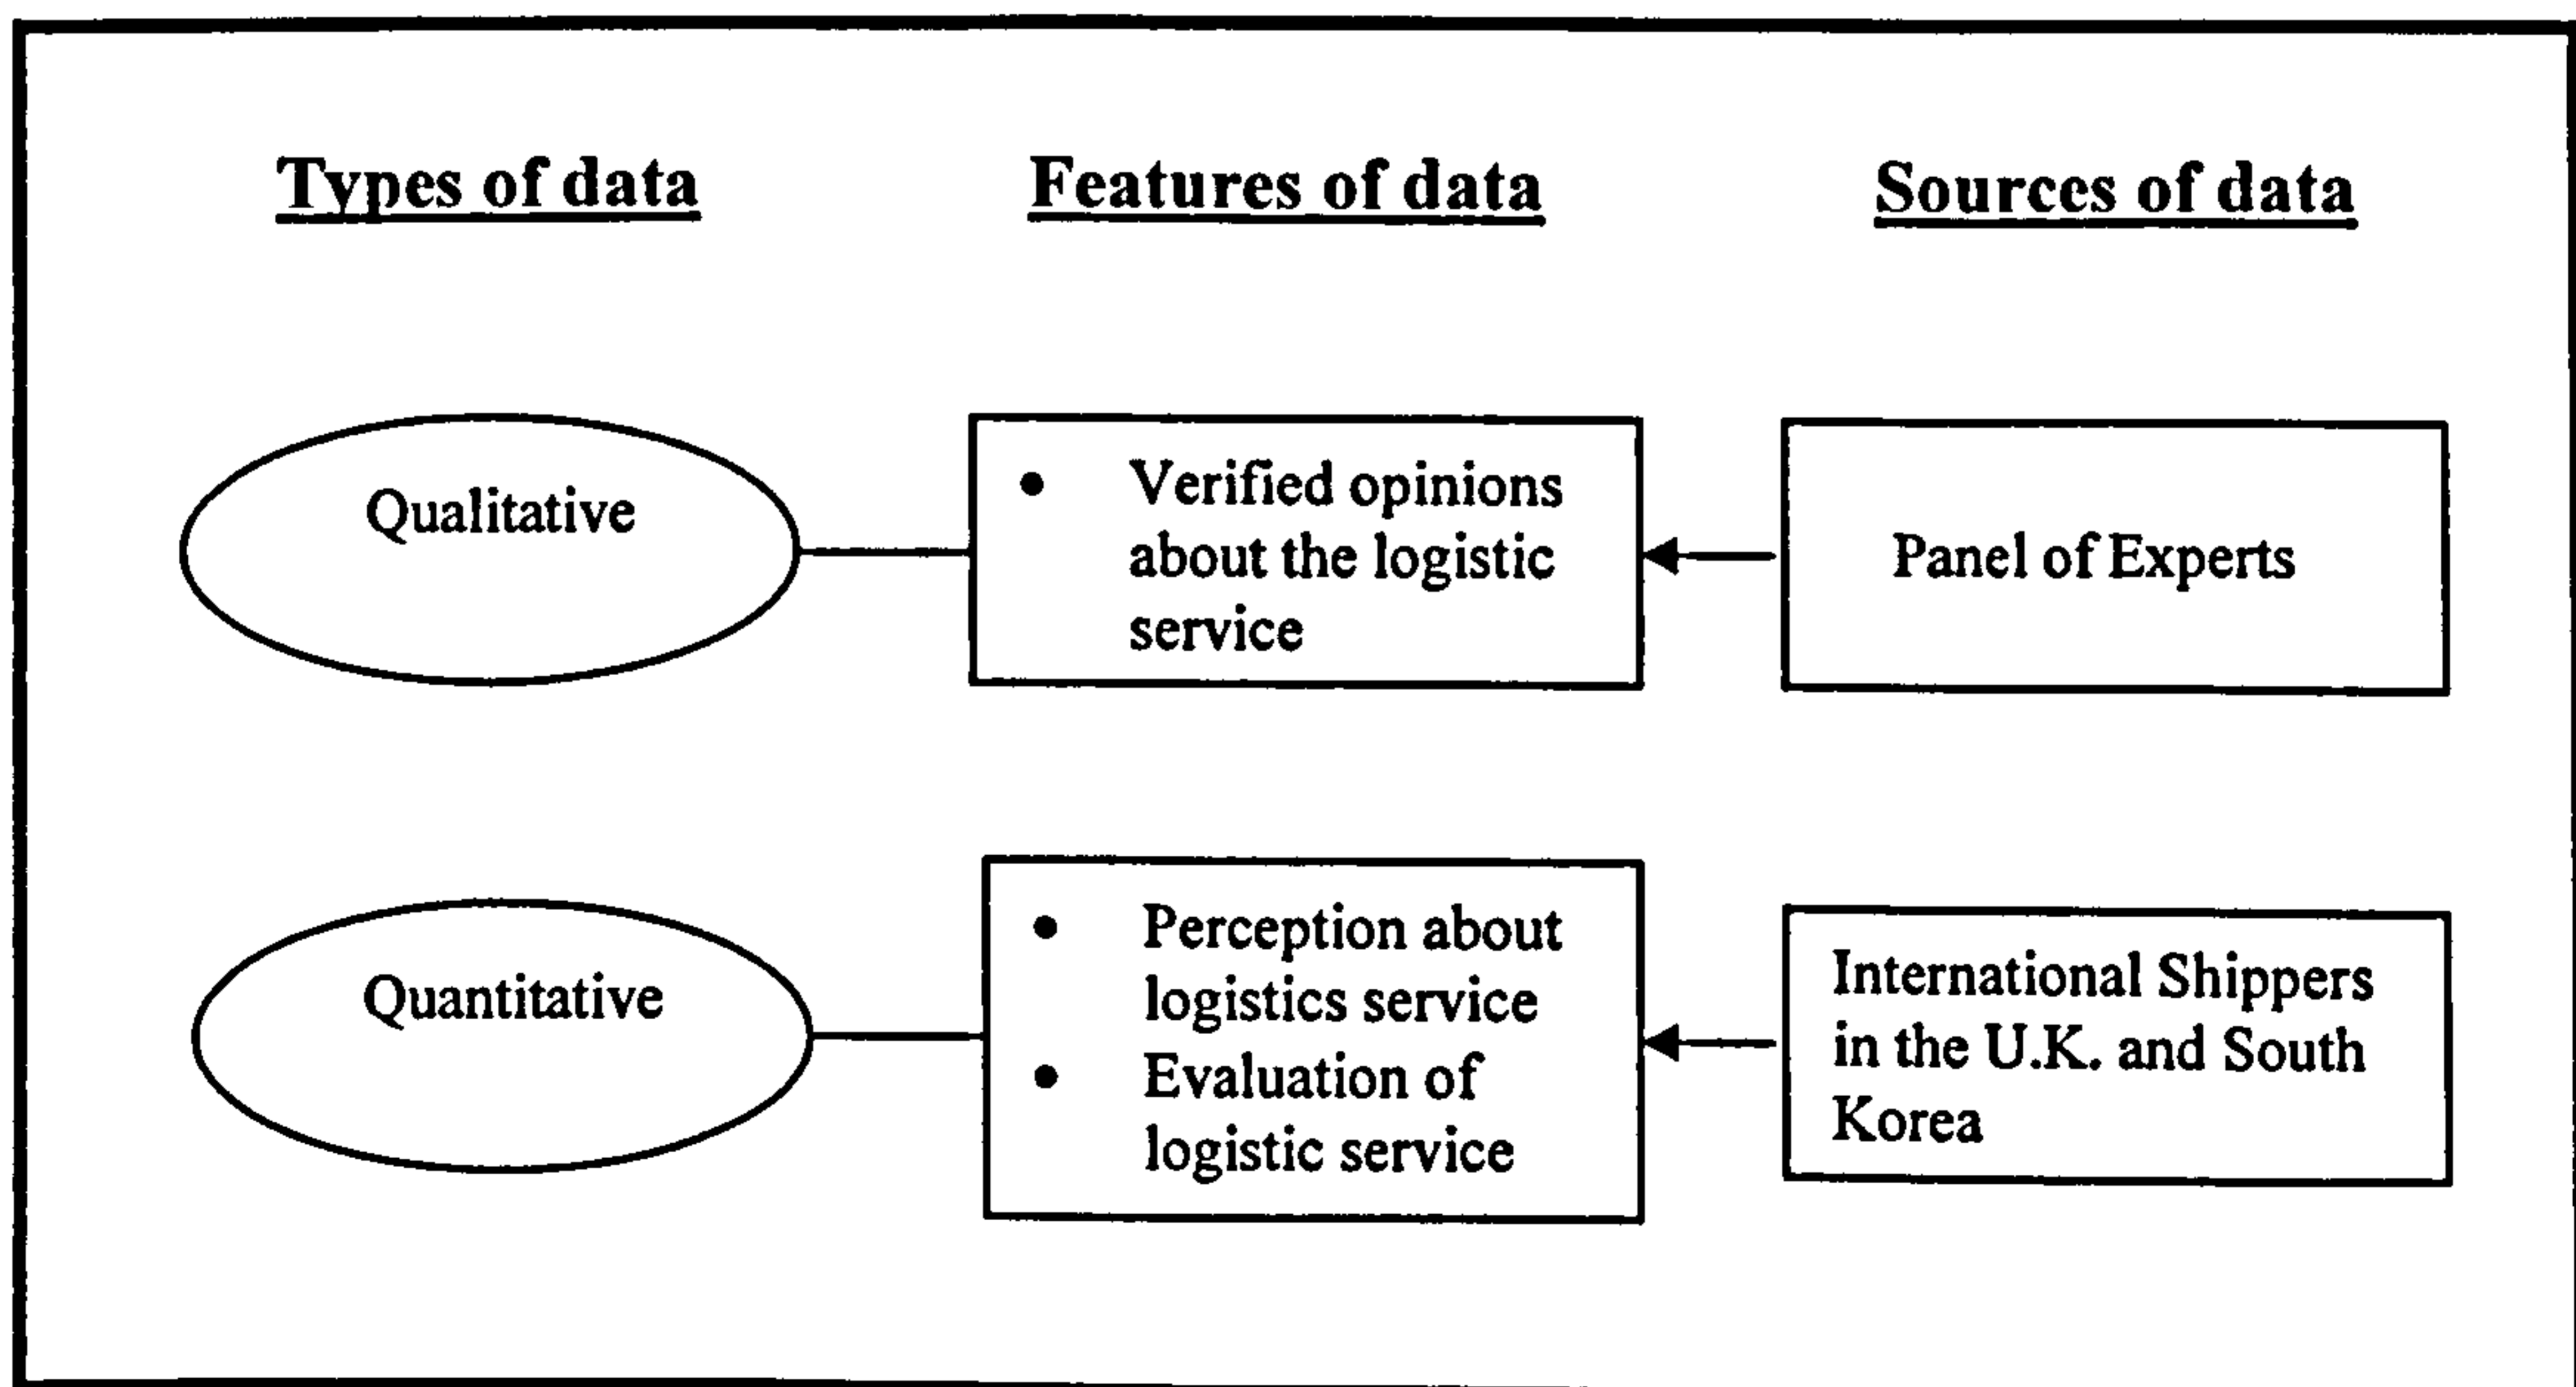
Types of data

Features of data

Sources of data

Qualitative

• Verified opinions about the logistic service

Panel of Experts

Quantitative

• Perception about logistics service
• Evaluation of logistic service

International Shippers in the U.K. and South Korea